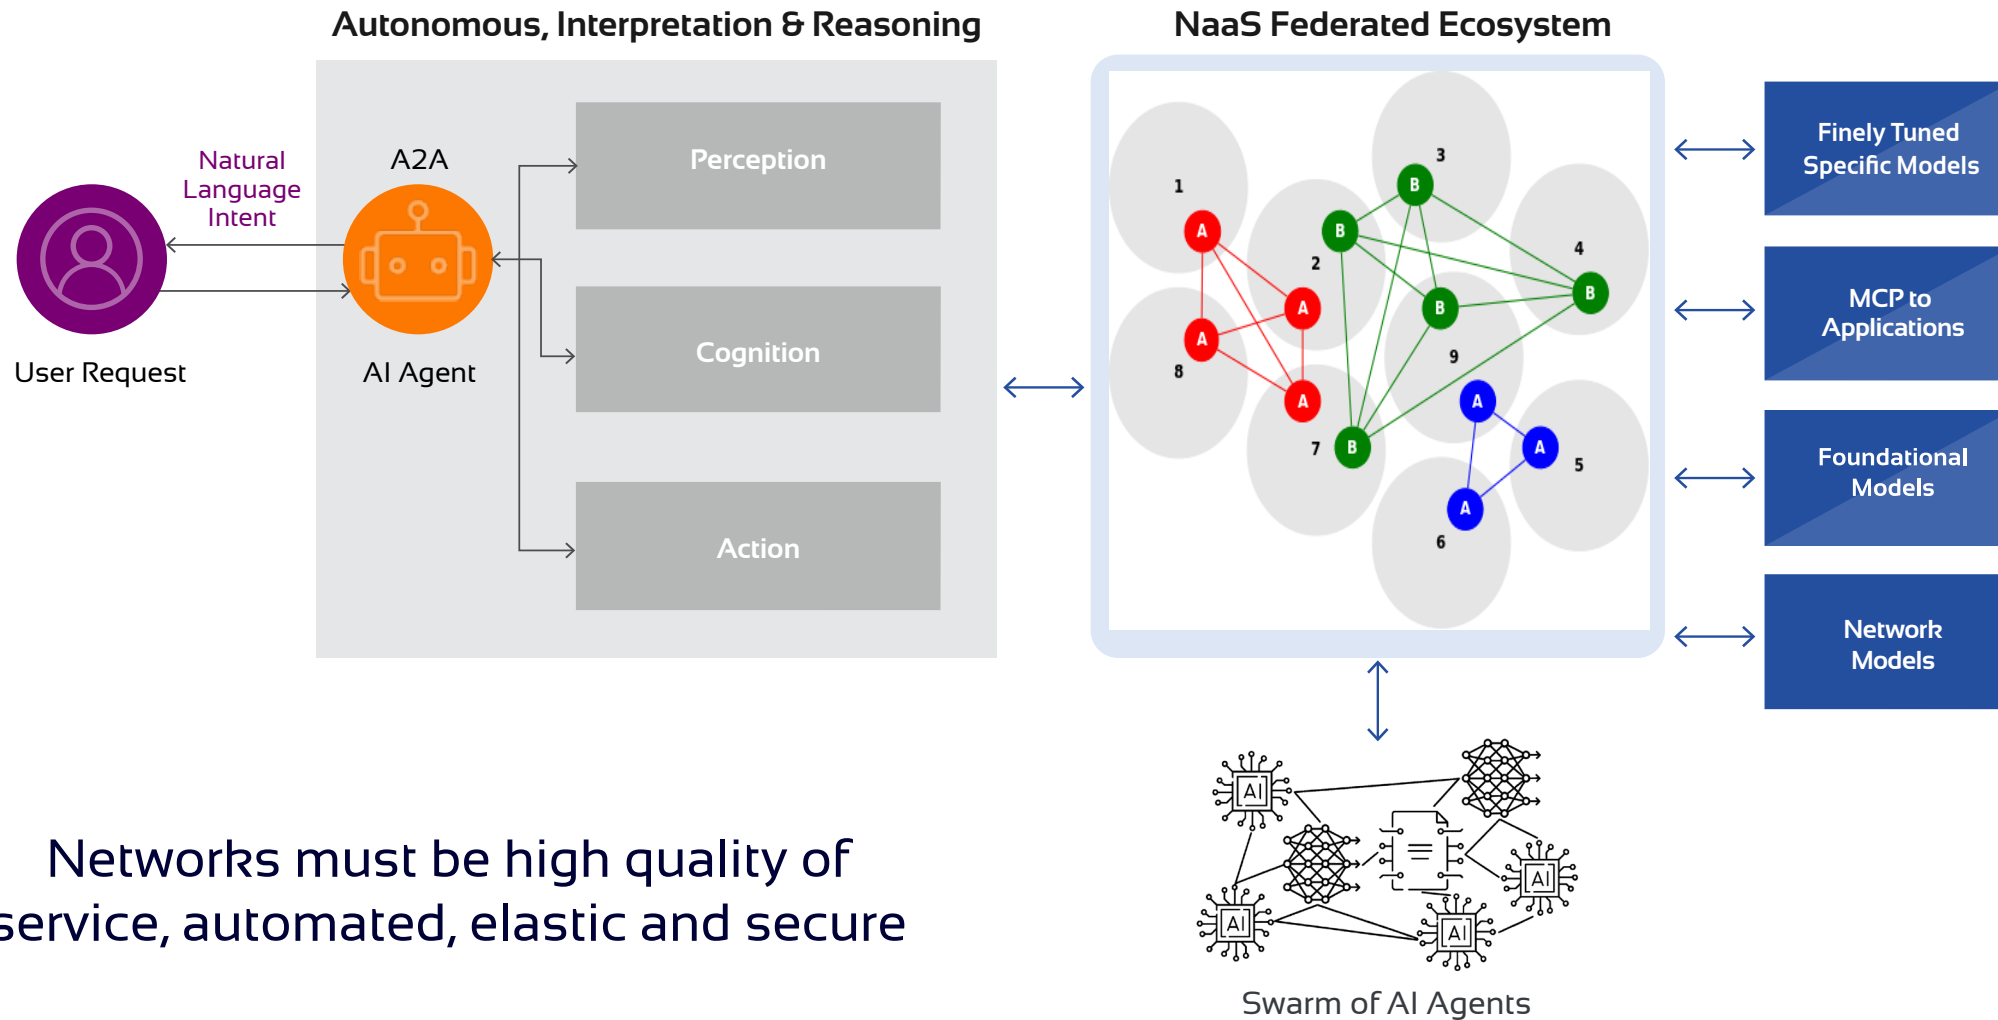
Autonomous, Interpretation & Reasoning

NaaS Federated Ecosystem

Natural Language Intent

A2A

User Request

AI Agent

Perception

Cognition

Action

1
A
3
B
2
B
A
4
B
A
B
8
9
A
7
B
A
A
5
A
6

Finely Tuned Specific Models

MCP to Applications

Foundational Models

Network Models

AI
AI
AI
AI

Swarm of AI Agents

Networks must be high quality of service, automated, elastic and secure